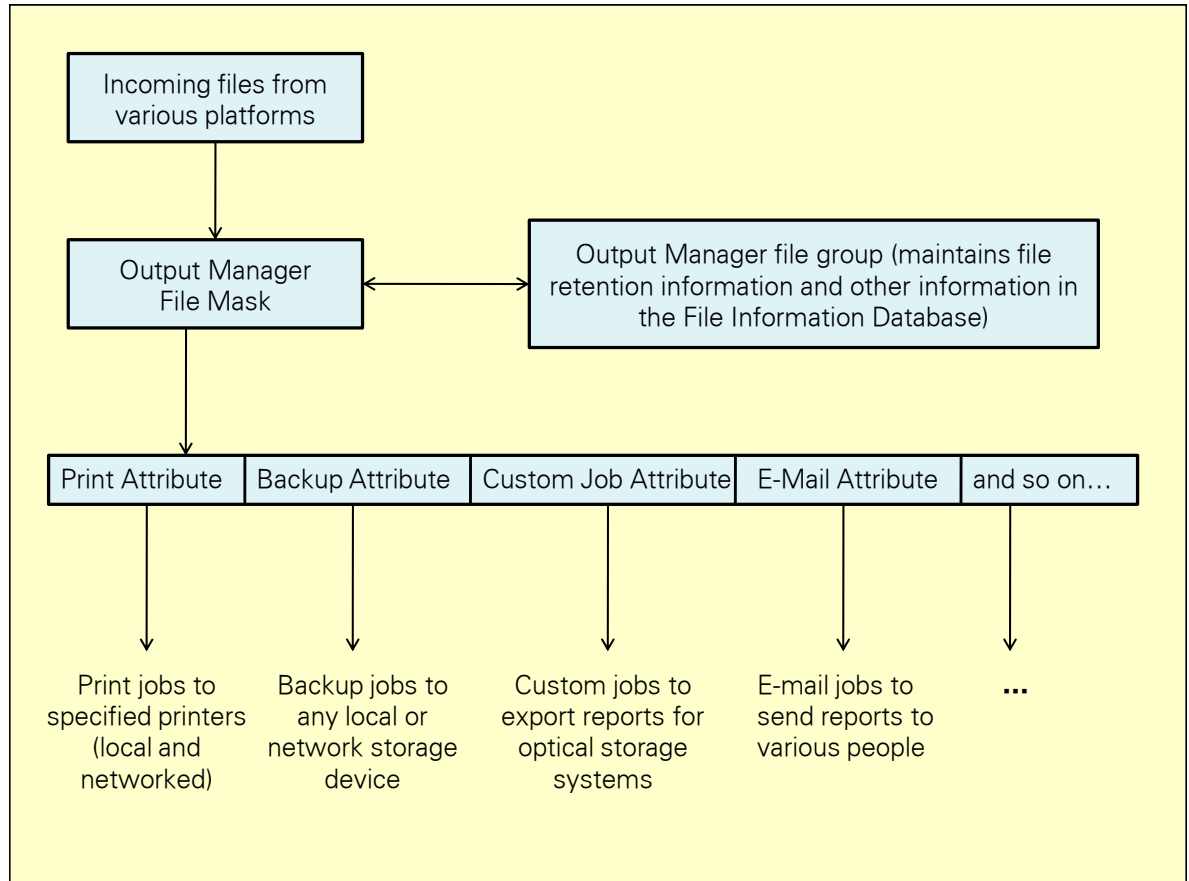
Incoming files from various platforms

Output Manager File Mask

Output Manager file group (maintains file retention information and other information in the File Information Database)

| Print Attribute | Backup Attribute | Custom Job Attribute | E-Mail Attribute | and so on… |
|---|---|---|---|---|

Print jobs to specified printers (local and networked)

Backup jobs to any local or network storage device

Custom jobs to export reports for optical storage systems

E-mail jobs to send reports to various people

...